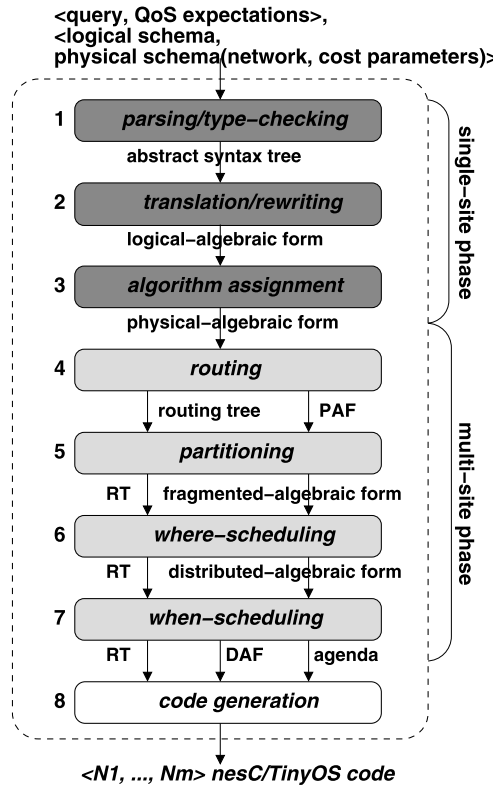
<query, QoS expectations>,
<logical schema,
physical schema(network, cost parameters)>

1 parsing/type−checking
abstract syntax tree
2 translation/rewriting
logical−algebraic form
3 algorithm assignment
physical−algebraic form
4 routing
routing tree PAF
5 partitioning
RT fragmented−algebraic form
6 where−scheduling
RT distributed−algebraic form
7 when−scheduling
RT DAF agenda
8 code generation

single−site phase
multi−site phase

<N1, ..., Nm> nesC/TinyOS code